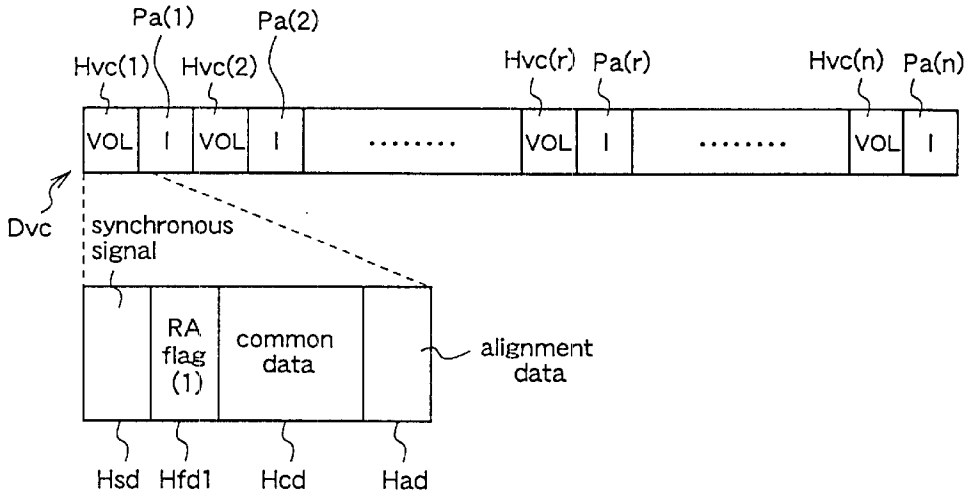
Pa(1)
Pa(2)
Hvc(1)
Hvc(2)
Hvc(r)
Pa(r)
Hvc(n)
Pa(n)

| VOL | I | VOL | I | ········ | VOL | I | ········ | VOL | I |
|---|---|---|---|---|---|---|---|---|---|

Dvc
synchronous signal

|  | RA flag (1) | common data |  |
|---|---|---|---|

alignment data

Hsd
Hfd1
Hcd
Had